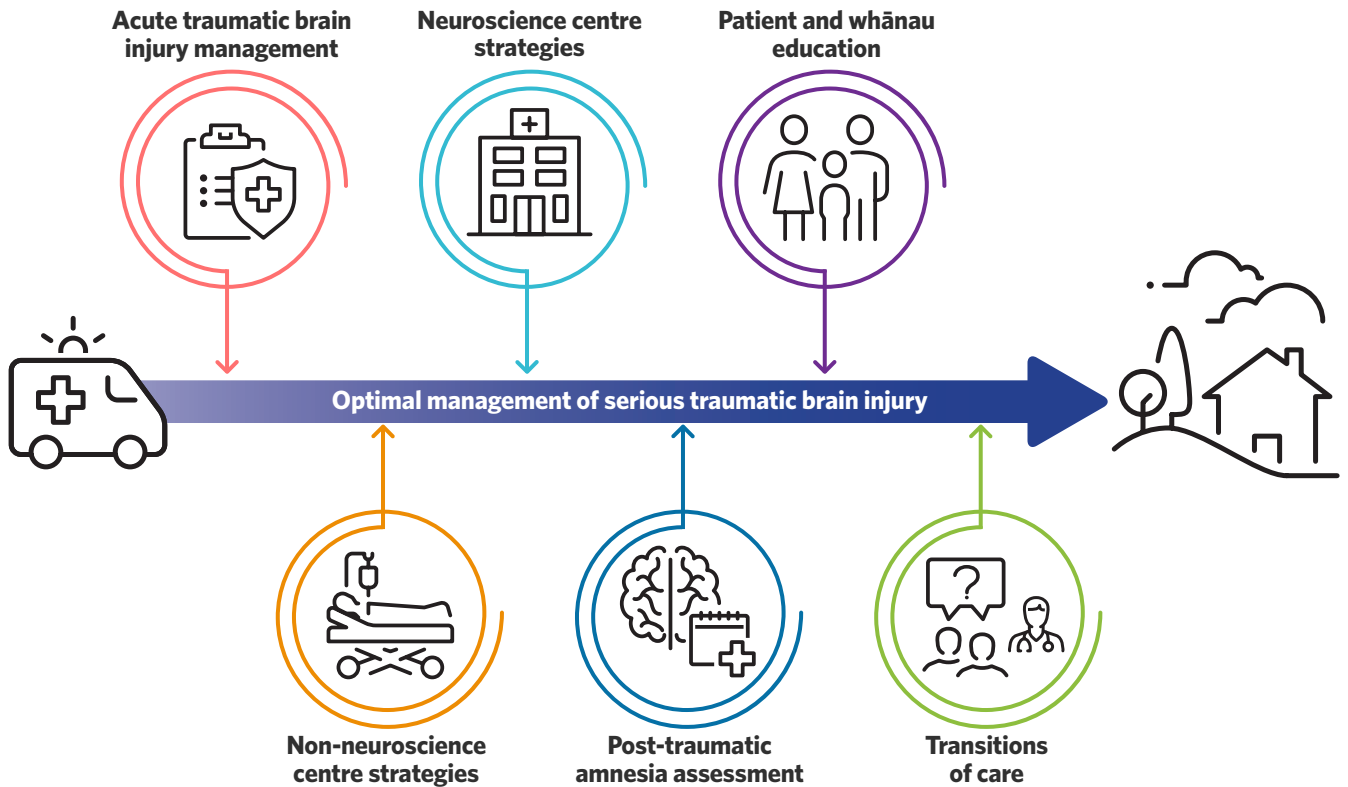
Acute traumatic brain injury management

Neuroscience centre strategies

Patient and whānau education

Optimal management of serious traumatic brain injury

Non-neuroscience centre strategies

Post-traumatic amnesia assessment

Transitions of care